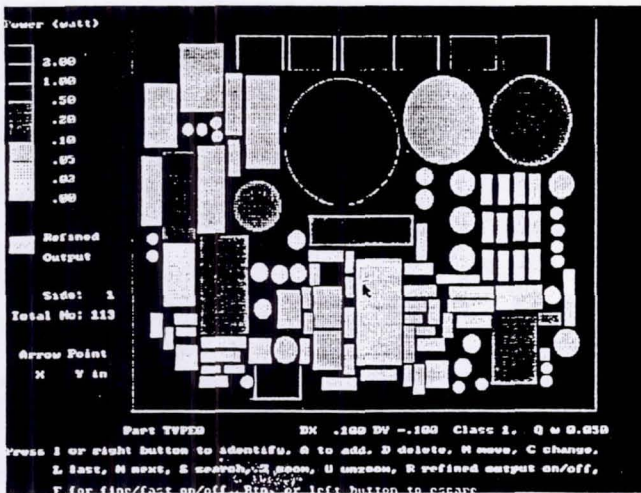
Power (watt)

2.00
1.00
.50
.20
.10
.05
.02
.00

Refined Output

Side: 1
Total No: 113

Arrow Point
X Y in

Part TYPED DX .100 DY -.100 Class 1. Q = 0.030
Press I or right button to identify, A to add, D delete, M move, C change,
L last, N next, S search, Z zoom, U unzoom, R refined output on/off,
F for fine/fast on/off, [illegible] or left button to escape